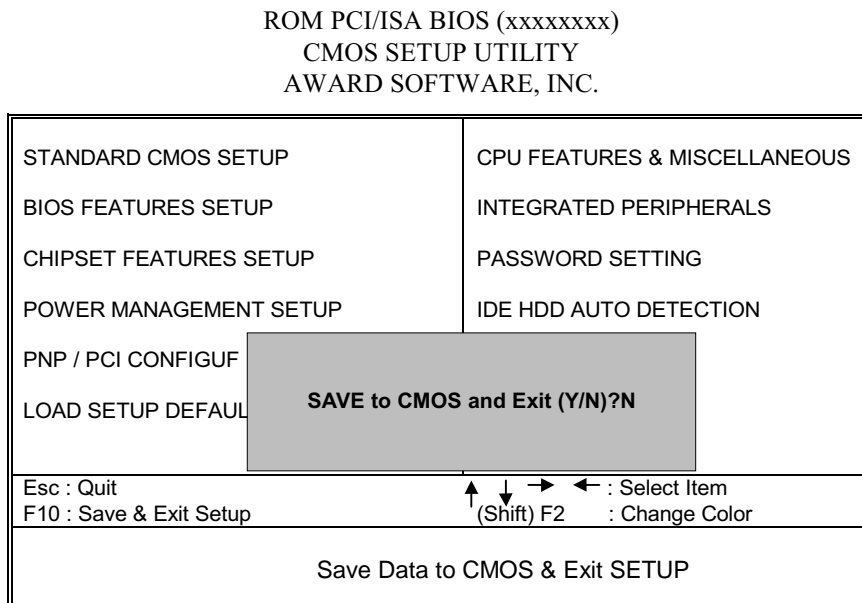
ROM PCI/ISA BIOS (xxxxxxxx)
CMOS SETUP UTILITY
AWARD SOFTWARE, INC.

| | |
|---|---|
| STANDARD CMOS SETUP | CPU FEATURES & MISCELLANEOUS |
| BIOS FEATURES SETUP | INTEGRATED PERIPHERALS |
| CHIPSET FEATURES SETUP | PASSWORD SETTING |
| POWER MANAGEMENT SETUP | IDE HDD AUTO DETECTION |
| PNP / PCI CONFIGUF | |
| LOAD SETUP DEFAUL | |

SAVE to CMOS and Exit (Y/N)?N

Esc : Quit
F10 : Save & Exit Setup

↑ ↓ → ← : Select Item
(Shift) F2 : Change Color

Save Data to CMOS & Exit SETUP